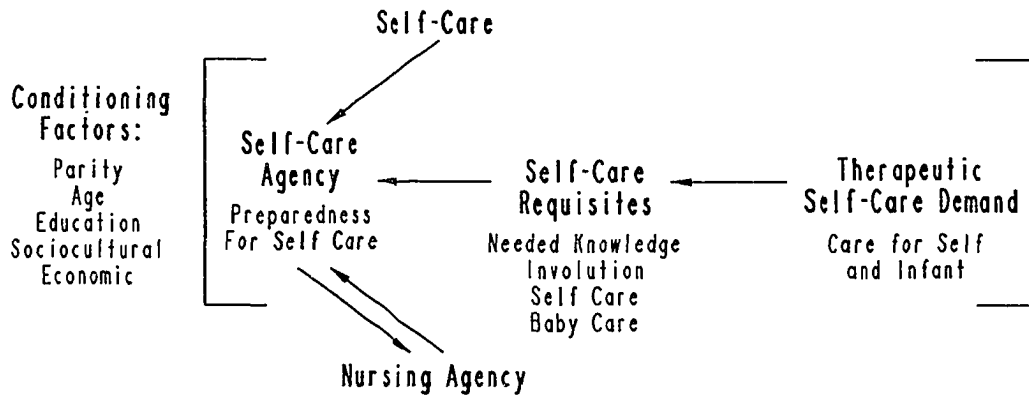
Self-Care

Conditioning Factors:
Parity
Age
Education
Sociocultural
Economic

Self-Care Agency
Preparedness For Self Care

Self-Care Requisites
Needed Knowledge
Involution
Self Care
Baby Care

Therapeutic Self-Care Demand
Care for Self and Infant

Nursing Agency